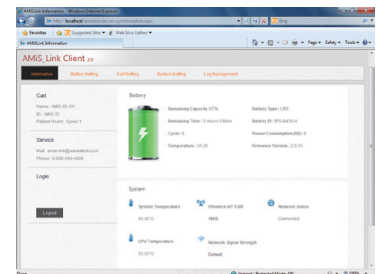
AMiS Link Information - Windows Internet Explorer

http://localhost/amislink/index.php

Bing

Favorites | Suggested Sites | Web Slice Gallery

AMiS Link Information

Page | Safety | Tools

AMiS_Link Client 2.0

Information | Button Setting | Cell Setting | System Setting | Log Management

Cart
Name : AMiS 00-0X
ID : AMiS 32
Patient Room : Level 1

Service
Mail : amis-link@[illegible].com
Phone : 0-000-000-0000

Login

Logout

Battery

Remaining Capacity: 97%
Remaining Time: 5 Hours 0 Mins
Cycle: 0
Temperature: 25.20

Battery Type: LIFE
Battery ID: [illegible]
Power Consumption (W): 0
Firmware Version: 2.0.10

System

System Temperature
46.00°C

Wireless AP SSID
AMiS

Network status
Connected

CPU Temperature
55.00°C

Network Signal Strength
Default

Done | Internet | Protected Mode: Off | 100%